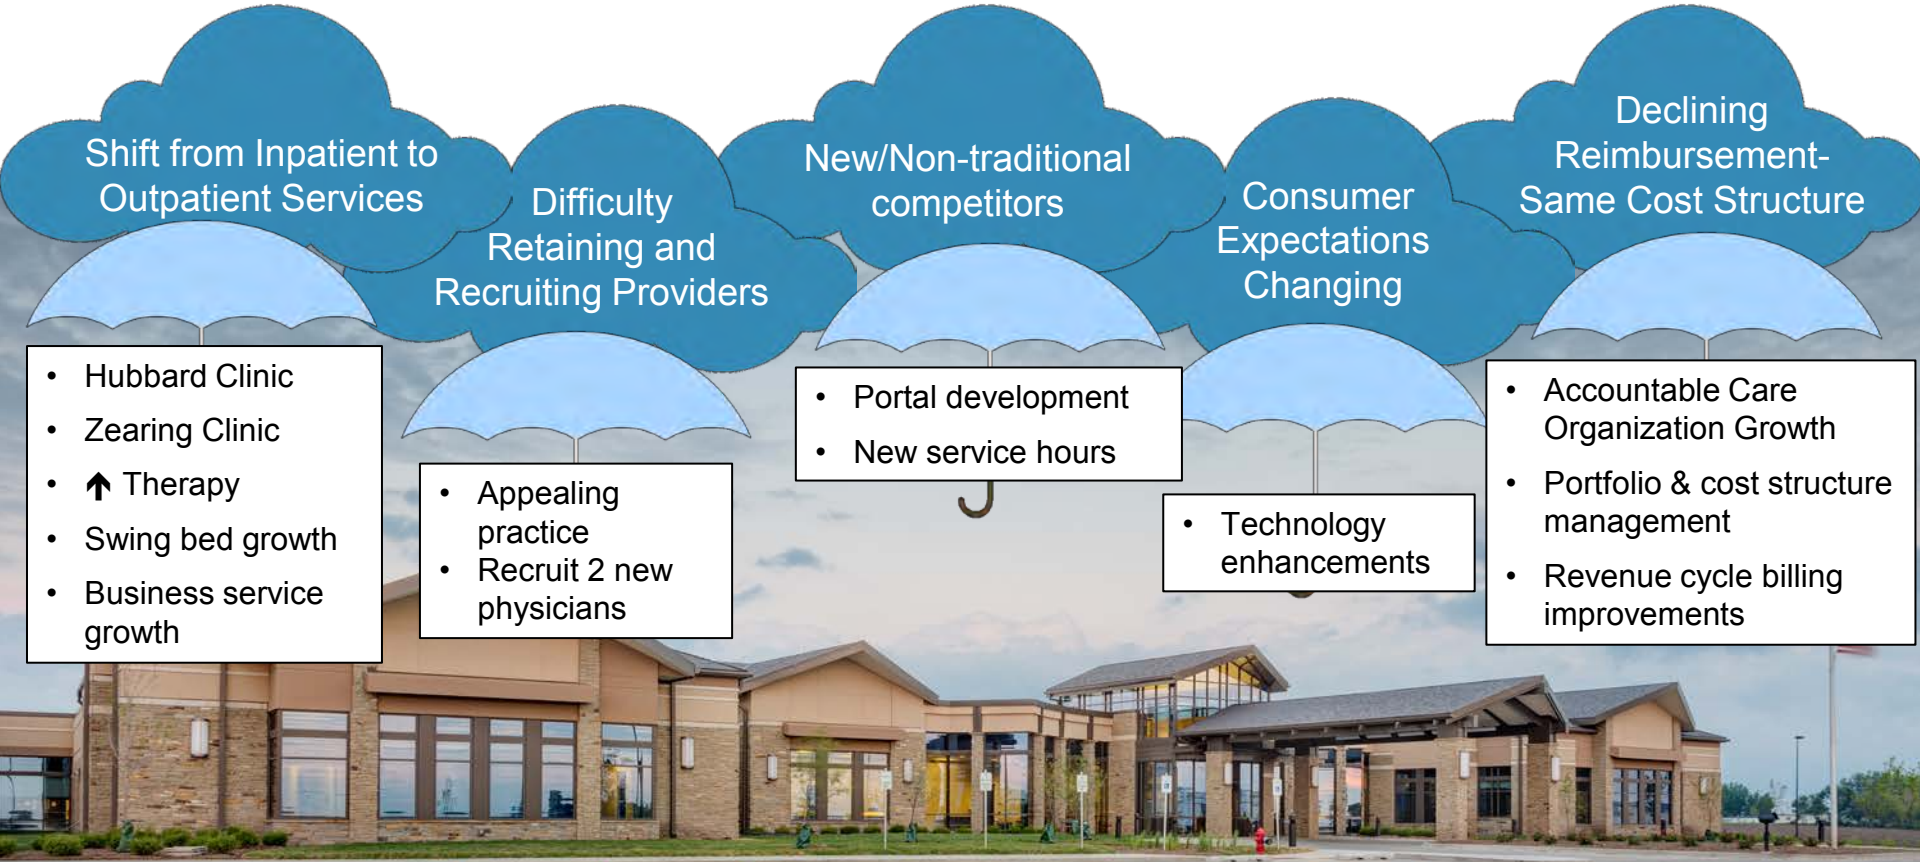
Shift from Inpatient to Outpatient Services

Difficulty Retaining and Recruiting Providers

New/Non-traditional competitors

Consumer Expectations Changing

Declining Reimbursement- Same Cost Structure

- Hubbard Clinic
- Zearing Clinic
- ↑ Therapy
- Swing bed growth
- Business service growth

- Appealing practice
- Recruit 2 new physicians

- Portal development
- New service hours

- Technology enhancements

- Accountable Care Organization Growth
- Portfolio & cost structure management
- Revenue cycle billing improvements